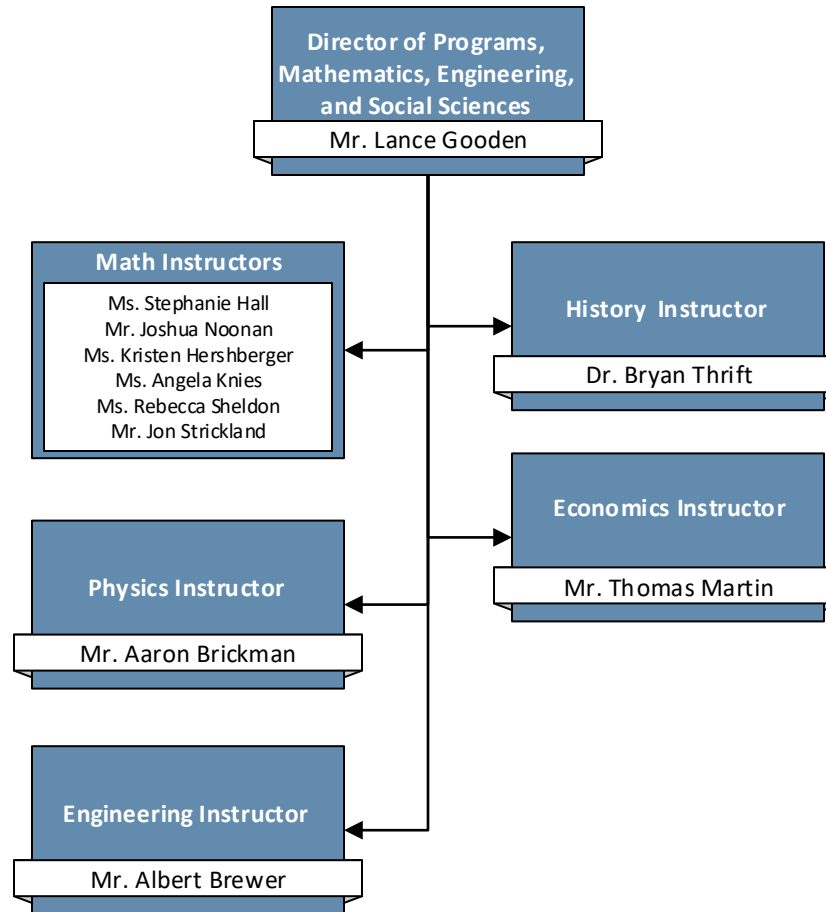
Director of Programs, Mathematics, Engineering, and Social Sciences
Mr. Lance Gooden

Math Instructors
Ms. Stephanie Hall
Mr. Joshua Noonan
Ms. Kristen Hershberger
Ms. Angela Knies
Ms. Rebecca Sheldon
Mr. Jon Strickland

History Instructor
Dr. Bryan Thrift

Economics Instructor
Mr. Thomas Martin

Physics Instructor
Mr. Aaron Brickman

Engineering Instructor
Mr. Albert Brewer